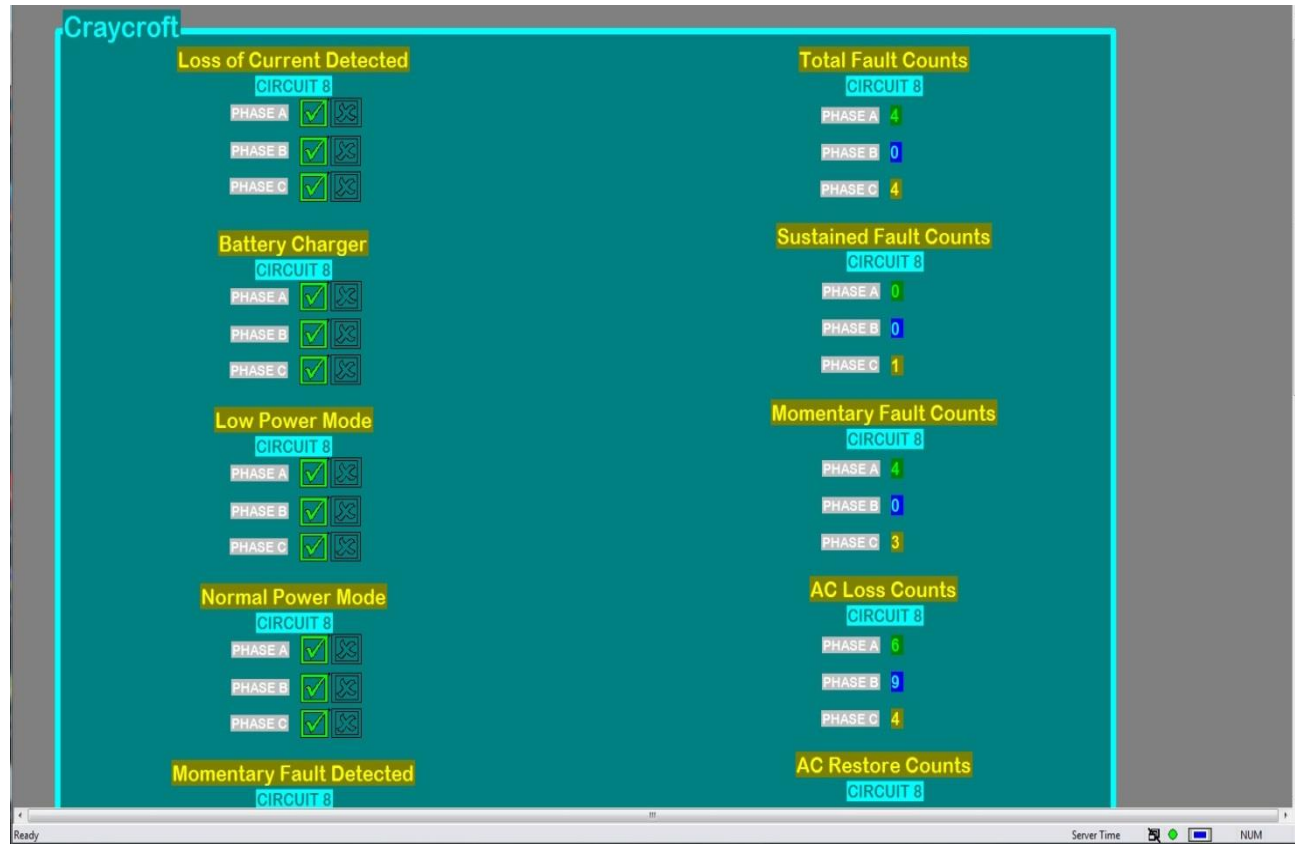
Craycroft

Loss of Current Detected
CIRCUIT 8
PHASE A
PHASE B
PHASE C

Battery Charger
CIRCUIT 8
PHASE A
PHASE B
PHASE C

Low Power Mode
CIRCUIT 8
PHASE A
PHASE B
PHASE C

Normal Power Mode
CIRCUIT 8
PHASE A
PHASE B
PHASE C

Momentary Fault Detected
CIRCUIT 8

Total Fault Counts
CIRCUIT 8
PHASE A 4
PHASE B 0
PHASE C 4

Sustained Fault Counts
CIRCUIT 8
PHASE A 0
PHASE B 0
PHASE C 1

Momentary Fault Counts
CIRCUIT 8
PHASE A 4
PHASE B 0
PHASE C 3

AC Loss Counts
CIRCUIT 8
PHASE A 6
PHASE B 9
PHASE C 4

AC Restore Counts
CIRCUIT 8

Ready
Server Time
NUM